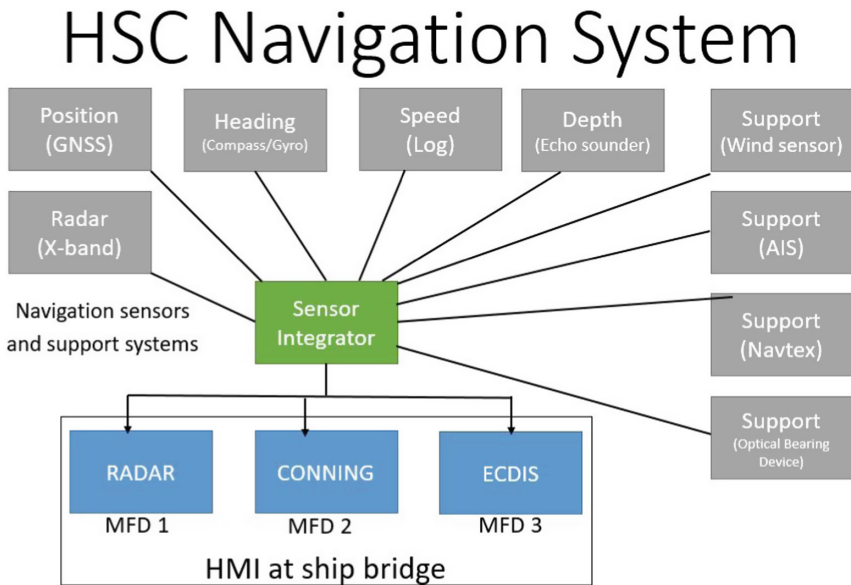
HSC Navigation System

Position (GNSS)

Heading (Compass/Gyro)

Speed (Log)

Depth (Echo sounder)

Support (Wind sensor)

Radar (X-band)

Support (AIS)

Navigation sensors and support systems

Sensor Integrator

Support (Navtex)

Support (Optical Bearing Device)

RADAR

MFD 1

CONNING

MFD 2

ECDIS

MFD 3

HMI at ship bridge